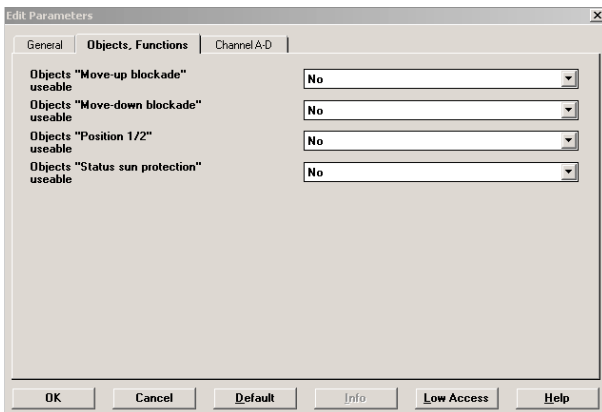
Edit Parameters

General | Objects, Functions | Channel A-D

Objects "Move-up blockade" useable | No

Objects "Move-down blockade" useable | No

Objects "Position 1/2" useable | No

Objects "Status sun protection" useable | No

OK | Cancel | Default | Info | Low Access | Help